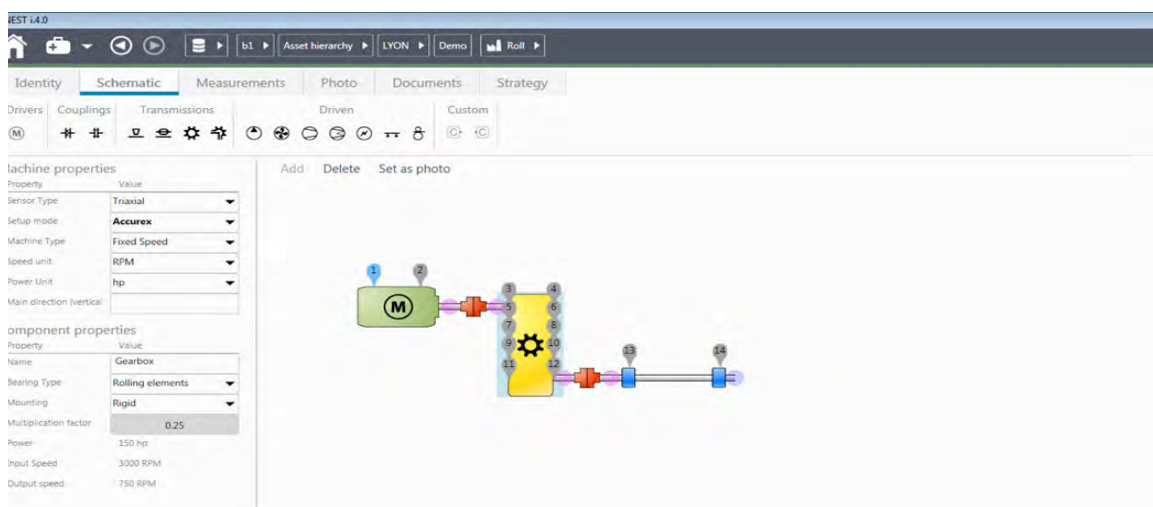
NEST i.4.0

b1 ▸ Asset hierarchy ▸ LYON ▸ Demo ▸ Roll ▸

Identity Schematic Measurements Photo Documents Strategy

Drivers Couplings Transmissions Driven Custom

M

Machine properties
Property Value
Sensor Type Triaxial
Setup mode Accurex
Machine Type Fixed Speed
Speed unit RPM
Power Unit hp
Main direction (vertical)

Component properties
Property Value
Name Gearbox
Bearing Type Rolling elements
Mounting Rigid
Multiplication factor 0.25
Power 150 hp
Input Speed 3000 RPM
Output speed 750 RPM

Add Delete Set as photo

1 2 M 3 4 5 6 7 8 9 10 11 12 13 14